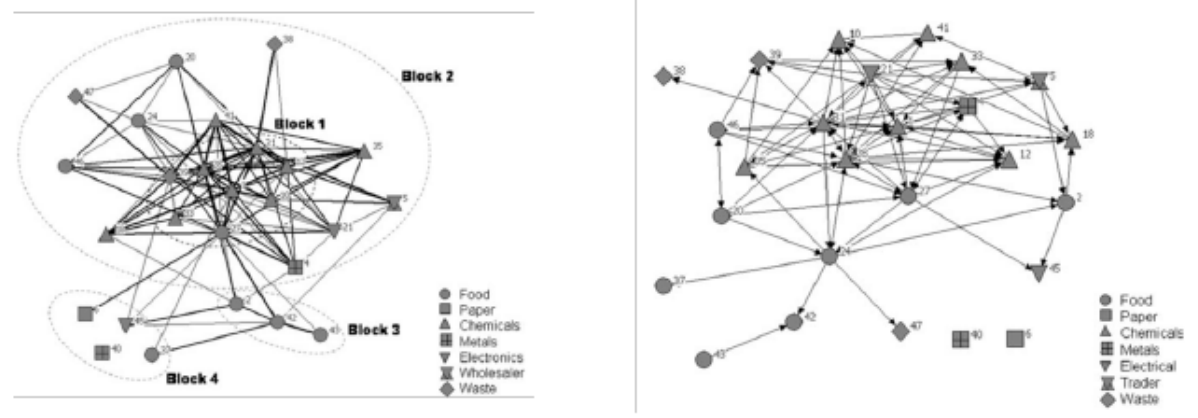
Block 2

Block 1

Block 3

Block 4

26
38
47
24
35
21
4
2
32
45
40
39

Food
Paper
Chemicals
Metals
Electronics
Wholesaler
Waste

10
41
38
39
21
33
5
46
18
12
27
20
2
24
45
37
42
47
40
6
43

Food
Paper
Chemicals
Metals
Electrical
Trader
Waste